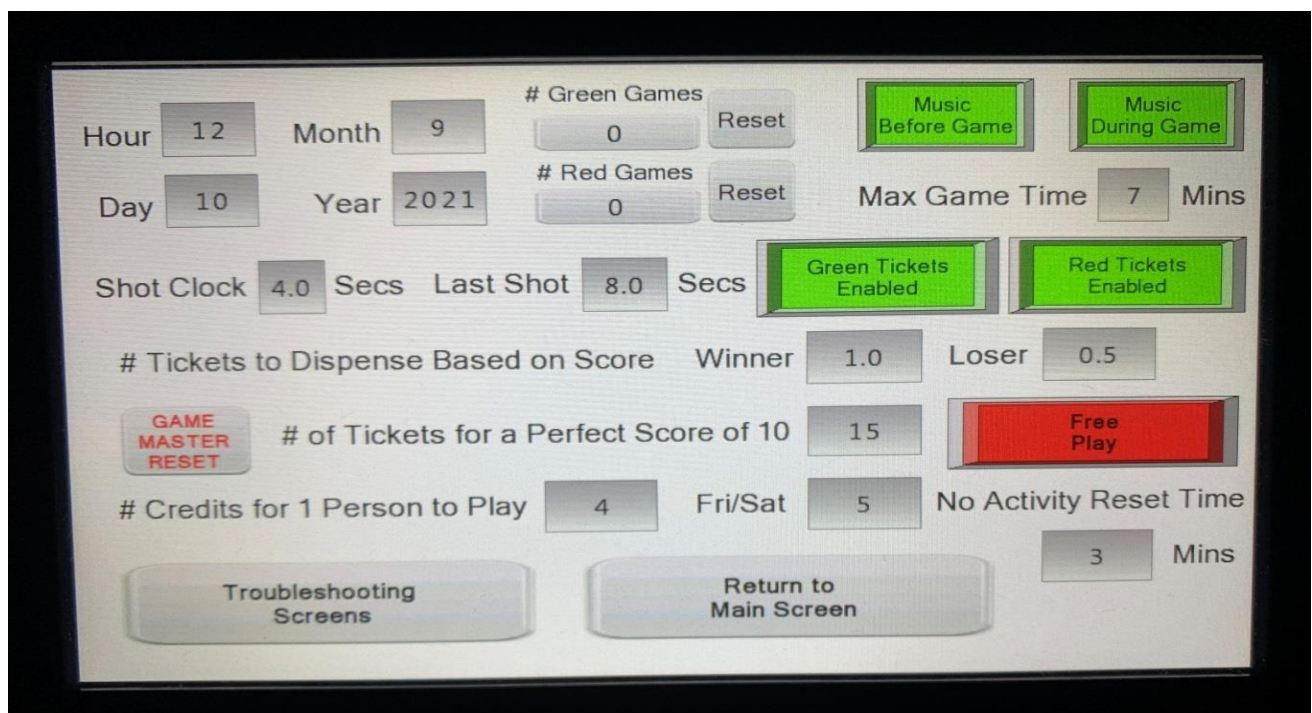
Hour 12 Month 9

Day 10 Year 2021

# Green Games
0
Reset

# Red Games
0
Reset

Music Before Game

Music During Game

Max Game Time 7 Mins

Shot Clock 4.0 Secs Last Shot 8.0 Secs

Green Tickets Enabled

Red Tickets Enabled

# Tickets to Dispense Based on Score Winner 1.0 Loser 0.5

GAME MASTER RESET

# of Tickets for a Perfect Score of 10 15

Free Play

# Credits for 1 Person to Play 4 Fri/Sat 5

No Activity Reset Time 3 Mins

Troubleshooting Screens

Return to Main Screen